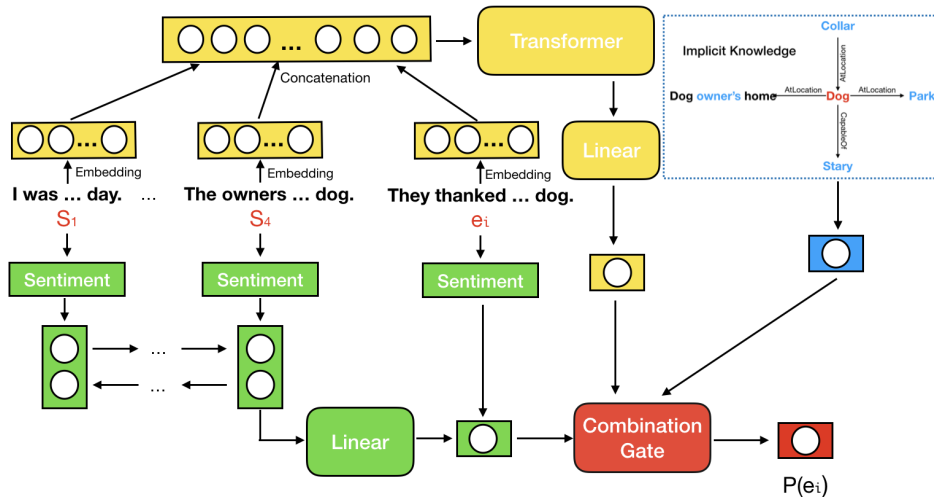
Transformer

Collar

Implicit Knowledge

AtLocation

Dog owner's home

AtLocation

Dog

AtLocation

Park

CapableOf

Stary

Concatenation

Linear

Embedding

Embedding

Embedding

I was … day.

…

The owners … dog.

They thanked … dog.

$S_1$

$S_4$

$e_i$

Sentiment

Sentiment

Sentiment

…

…

Linear

Combination Gate

$P(e_i)$